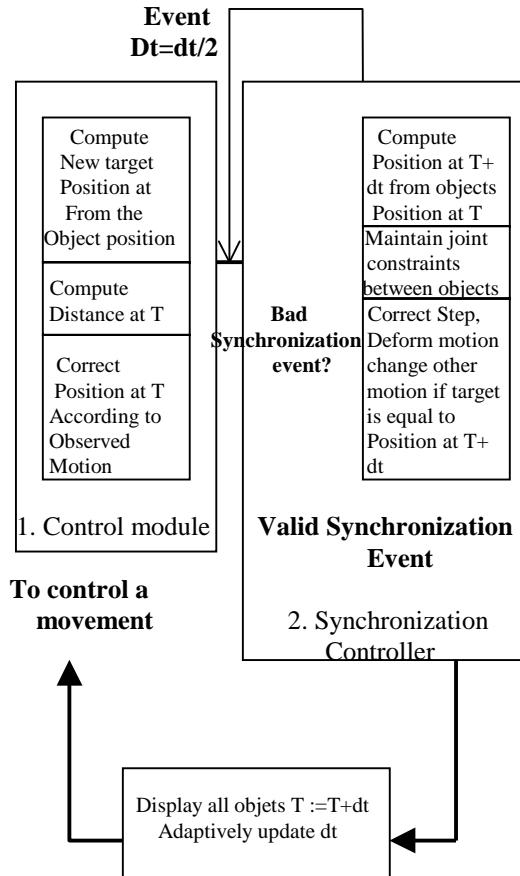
Event
Dt=dt/2

Compute New target Position at From the Object position

Compute Distance at T

Correct Position at T According to Observed Motion

1. Control module

Bad Synchronization event?

Compute Position at T+ dt from objects Position at T

Maintain joint constraints between objects

Correct Step, Deform motion change other motion if target is equal to Position at T+ dt

Valid Synchronization Event

To control a movement

2. Synchronization Controller

Display all objets T :=T+dt
Adaptively update dt